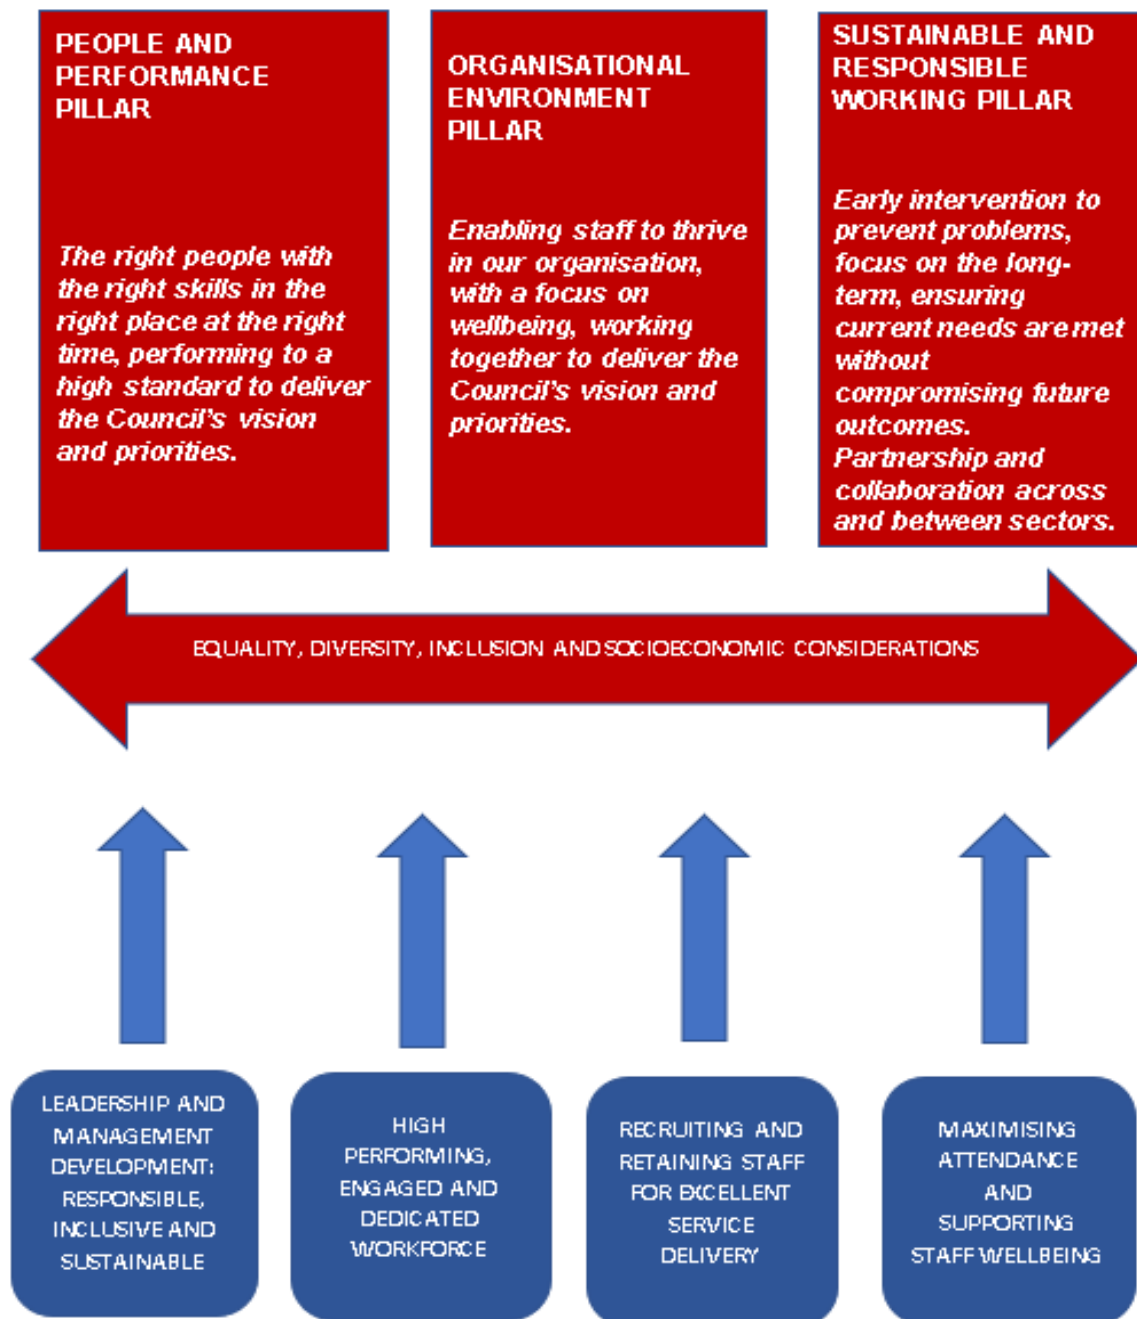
PEOPLE AND PERFORMANCE PILLAR

The right people with the right skills in the right place at the right time, performing to a high standard to deliver the Council's vision and priorities.

ORGANISATIONAL ENVIRONMENT PILLAR

Enabling staff to thrive in our organisation, with a focus on wellbeing, working together to deliver the Council's vision and priorities.

SUSTAINABLE AND RESPONSIBLE WORKING PILLAR

Early intervention to prevent problems, focus on the long-term, ensuring current needs are met without compromising future outcomes. Partnership and collaboration across and between sectors.

EQUALITY, DIVERSITY, INCLUSION AND SOCIOECONOMIC CONSIDERATIONS

LEADERSHIP AND MANAGEMENT DEVELOPMENT: RESPONSIBLE, INCLUSIVE AND SUSTAINABLE

HIGH PERFORMING, ENGAGED AND DEDICATED WORKFORCE

RECRUITING AND RETAINING STAFF FOR EXCELLENT SERVICE DELIVERY

MAXIMISING ATTENDANCE AND SUPPORTING STAFF WELLBEING